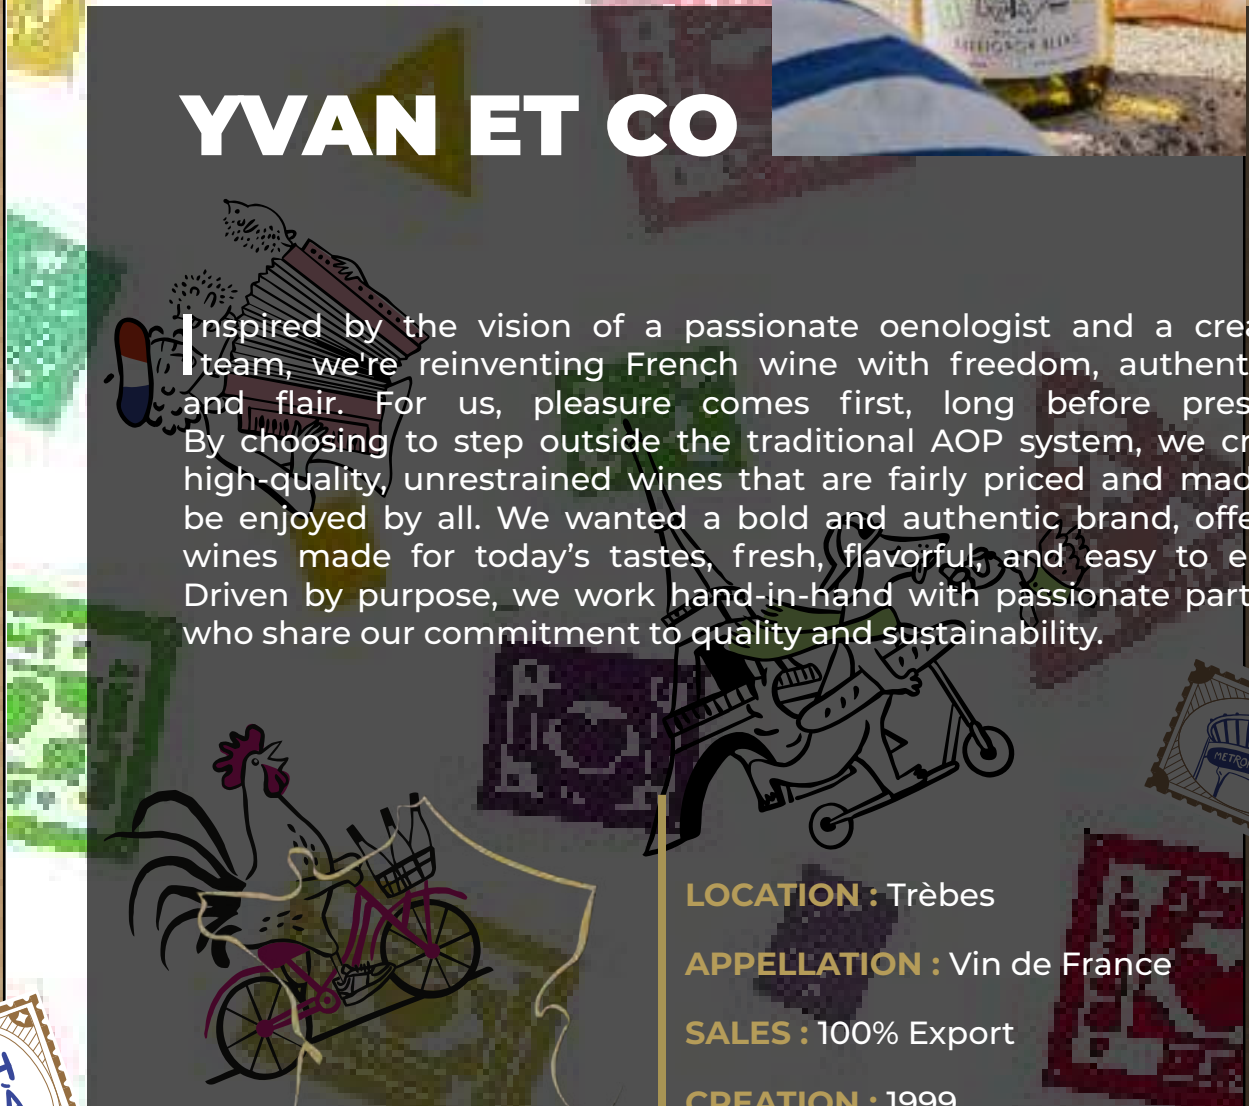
YVAN ET CO

Inspired by the vision of a passionate oenologist and a cre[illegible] team, we're reinventing French wine with freedom, authent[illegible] and flair. For us, pleasure comes first, long before pres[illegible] By choosing to step outside the traditional AOP system, we cr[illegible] high-quality, unrestrained wines that are fairly priced and mad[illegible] be enjoyed by all. We wanted a bold and authentic brand, offe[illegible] wines made for today's tastes, fresh, flavorful, and easy to e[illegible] Driven by purpose, we work hand-in-hand with passionate part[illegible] who share our commitment to quality and sustainability.

METRO

LOCATION : Trèbes

APPELLATION : Vin de France

SALES : 100% Export

CREATION : 1999